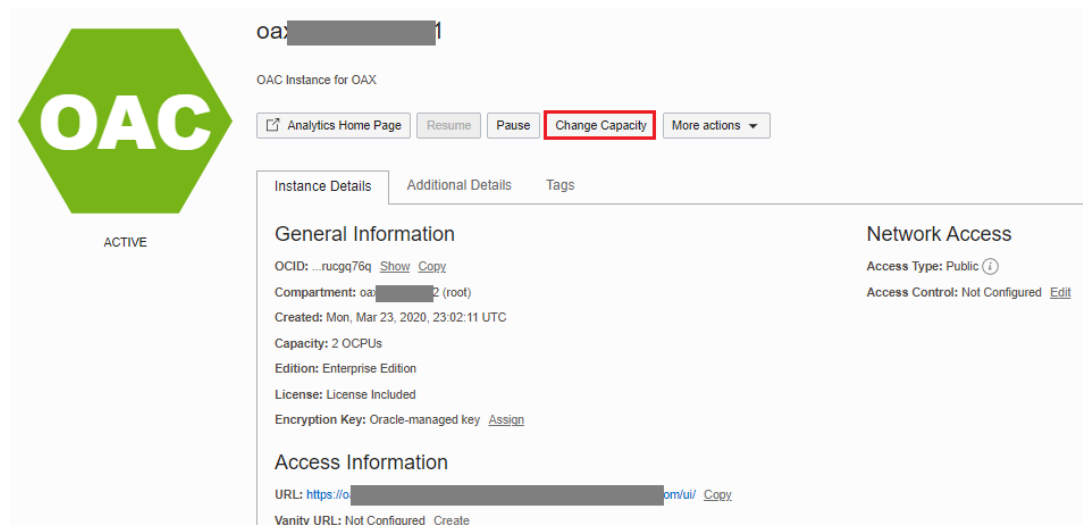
OAC

ACTIVE

oax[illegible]1

OAC Instance for OAX

Analytics Home Page Resume Pause Change Capacity More actions

Instance Details Additional Details Tags

General Information

OCID: ...rucgq76q Show Copy

Compartment: oa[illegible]2 (root)

Created: Mon, Mar 23, 2020, 23:02:11 UTC

Capacity: 2 OCPUs

Edition: Enterprise Edition

License: License Included

Encryption Key: Oracle-managed key Assign

Network Access

Access Type: Public i

Access Control: Not Configured Edit

Access Information

URL: https://o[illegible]om/ui/ Copy

Vanity URL: Not Configured Create